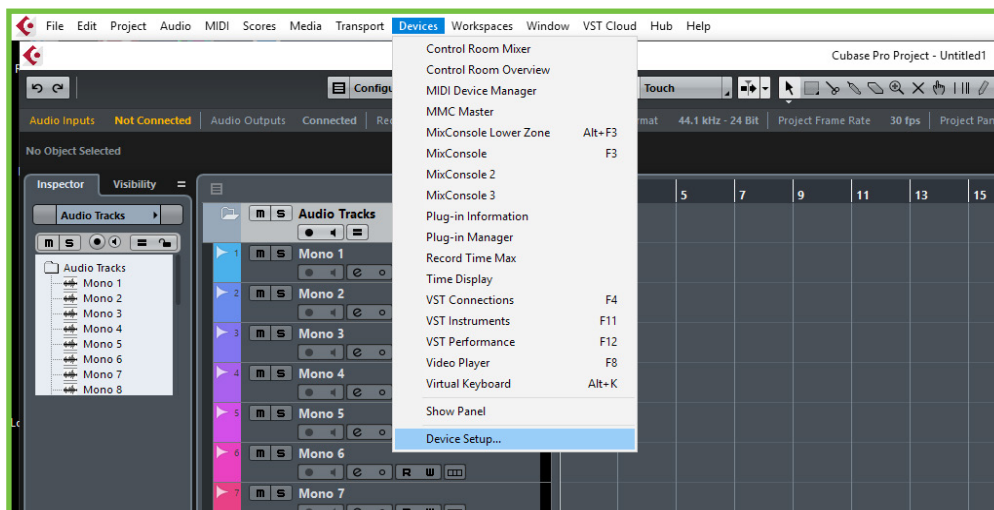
File Edit Project Audio MIDI Scores Media Transport Devices Workspaces Window VST Cloud Hub Help

Cubase Pro Project - Untitled1

Configu

Touch

Audio Inputs Not Connected Audio Outputs Connected Re

rmat 44.1 kHz - 24 Bit Project Frame Rate 30 fps Project Pan

No Object Selected

Inspector Visibility

Audio Tracks

m S

Audio Tracks
Mono 1
Mono 2
Mono 3
Mono 4
Mono 5
Mono 6
Mono 7
Mono 8

m S Audio Tracks
1 m S Mono 1
2 m S Mono 2
3 m S Mono 3
4 m S Mono 4
5 m S Mono 5
6 m S Mono 6
R W
7 m S Mono 7

5 7 9 11 13 15

Control Room Mixer
Control Room Overview
MIDI Device Manager
MMC Master
MixConsole Lower Zone Alt+F3
MixConsole F3
MixConsole 2
MixConsole 3
Plug-in Information
Plug-in Manager
Record Time Max
Time Display
VST Connections F4
VST Instruments F11
VST Performance F12
Video Player F8
Virtual Keyboard Alt+K
Show Panel
Device Setup...